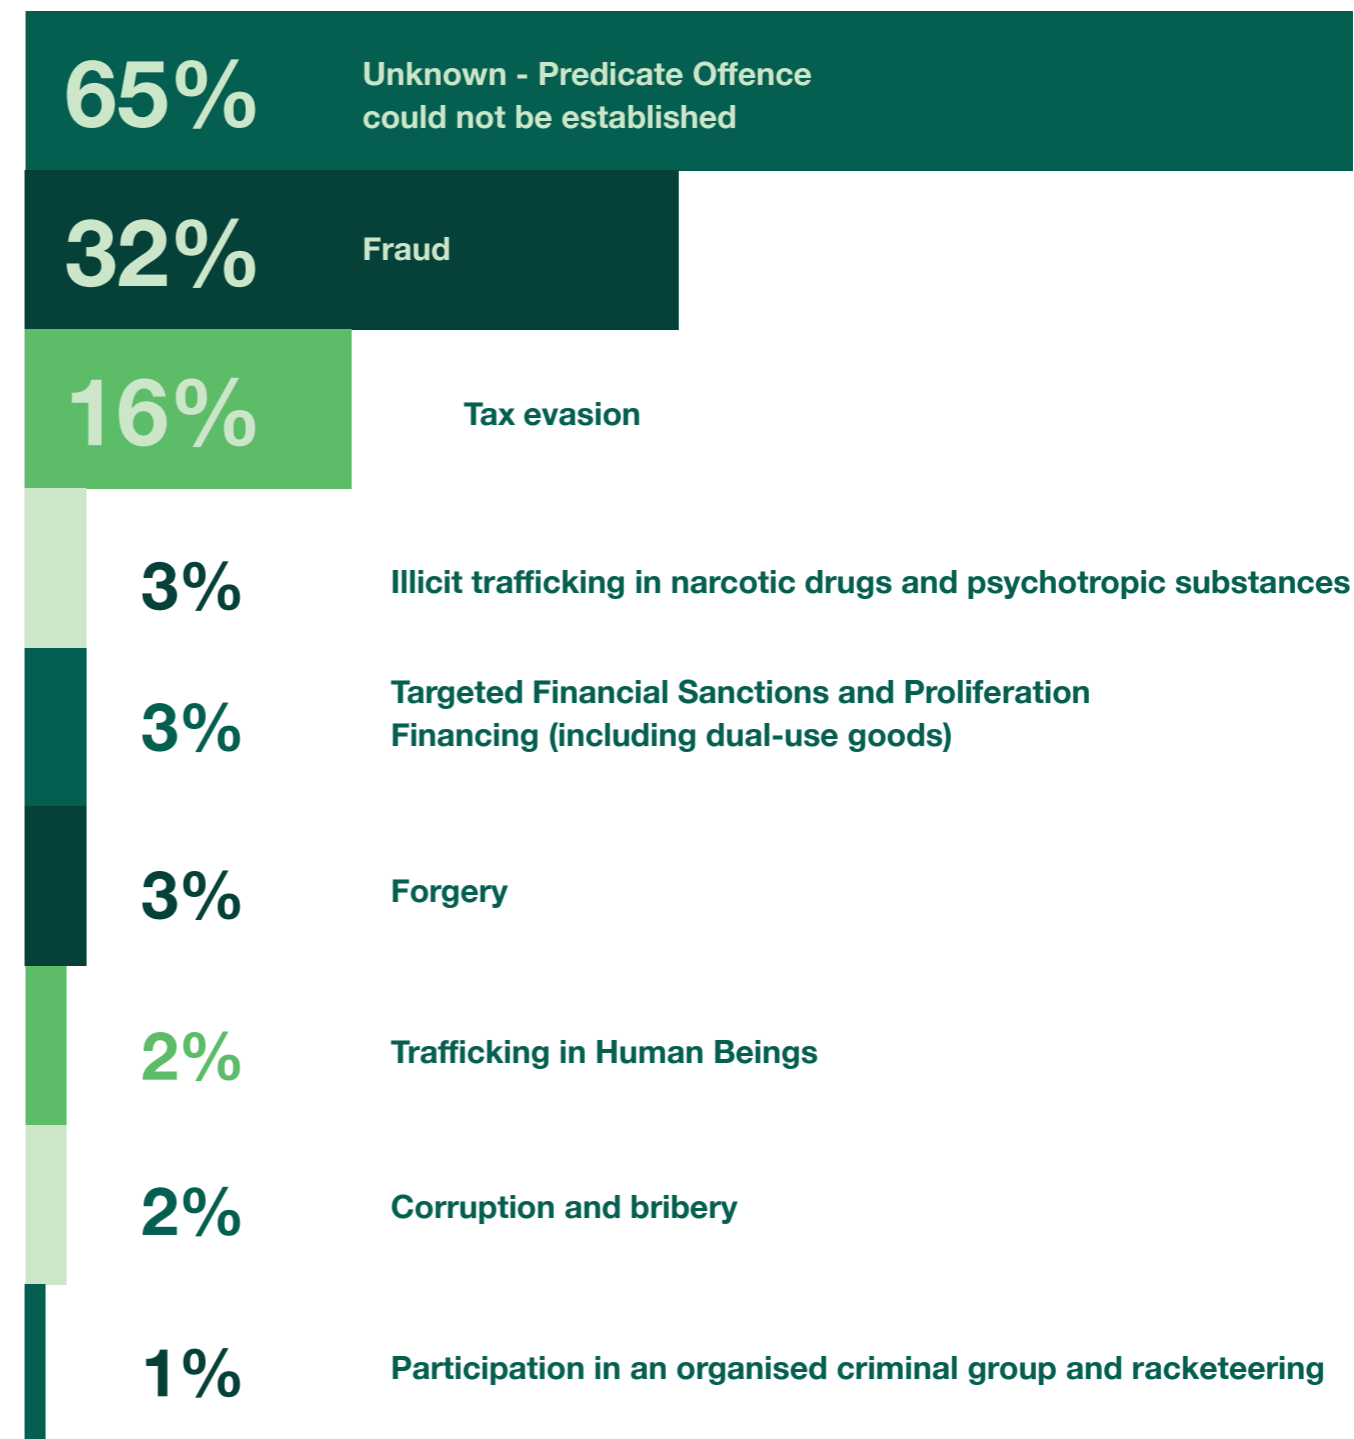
65% Unknown - Predicate Offence could not be established

32% Fraud

16% Tax evasion

3% Illicit trafficking in narcotic drugs and psychotropic substances

3% Targeted Financial Sanctions and Proliferation Financing (including dual-use goods)

3% Forgery

2% Trafficking in Human Beings

2% Corruption and bribery

1% Participation in an organised criminal group and racketeering